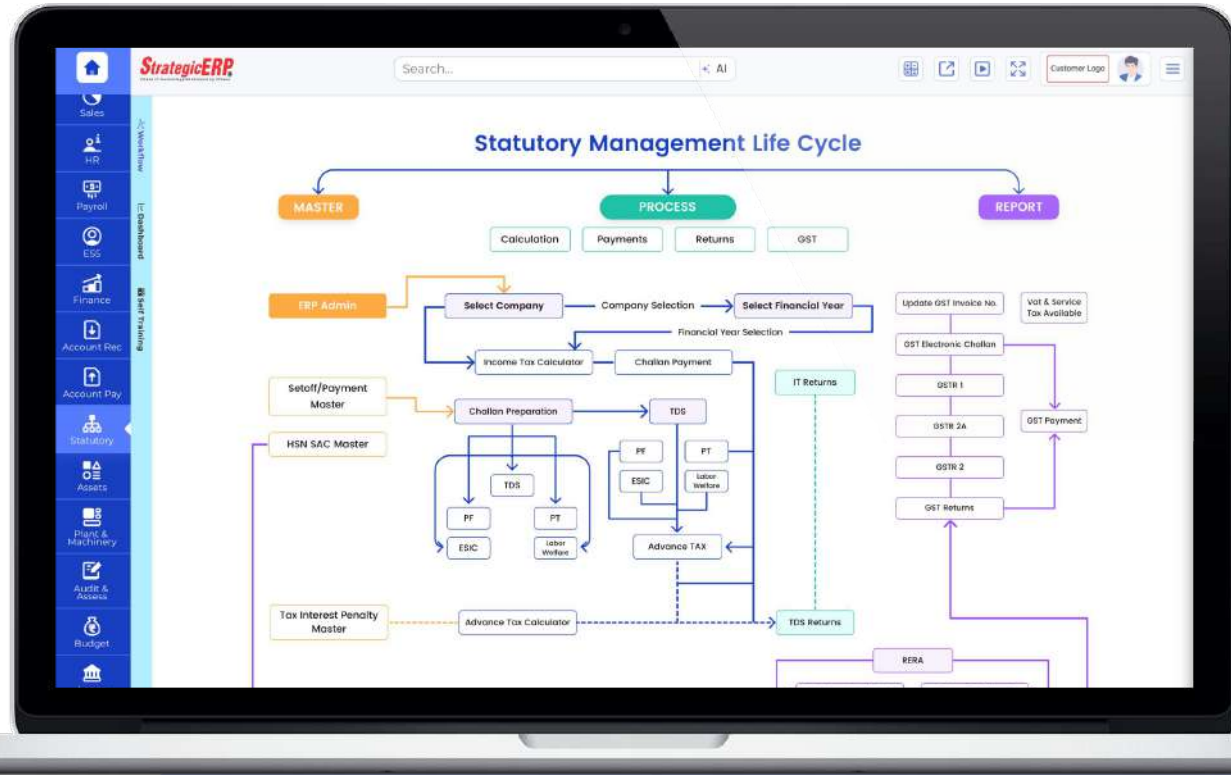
StrategicERP

Search...

AI

Customer Logo

Sales

HR

Payroll

ESS

Finance

Account Rec

Account Pay

Statutory

Assets

Plant & Machinery

Audit & Assess

Budget

Workflow

Dashboard

Self Training

Statutory Management Life Cycle

MASTER

PROCESS

REPORT

Calculation

Payments

Returns

GST

ERP Admin

Select Company

Company Selection

Select Financial Year

Financial Year Selection

Income Tax Calculator

Challan Payment

Setoff/Payment Master

Challan Preparation

TDS

HSN SAC Master

TDS

PF

PT

ESIC

Labor Welfare

PF

PT

ESIC

Labor Welfare

Advance TAX

IT Returns

Tax Interest Penalty Master

Advance Tax Calculator

TDS Returns

RERA

Update GST Invoice No.

Vat & Service Tax Available

GST Electronic Challan

GSTR 1

GSTR 2A

GST Payment

GSTR 2

GST Returns